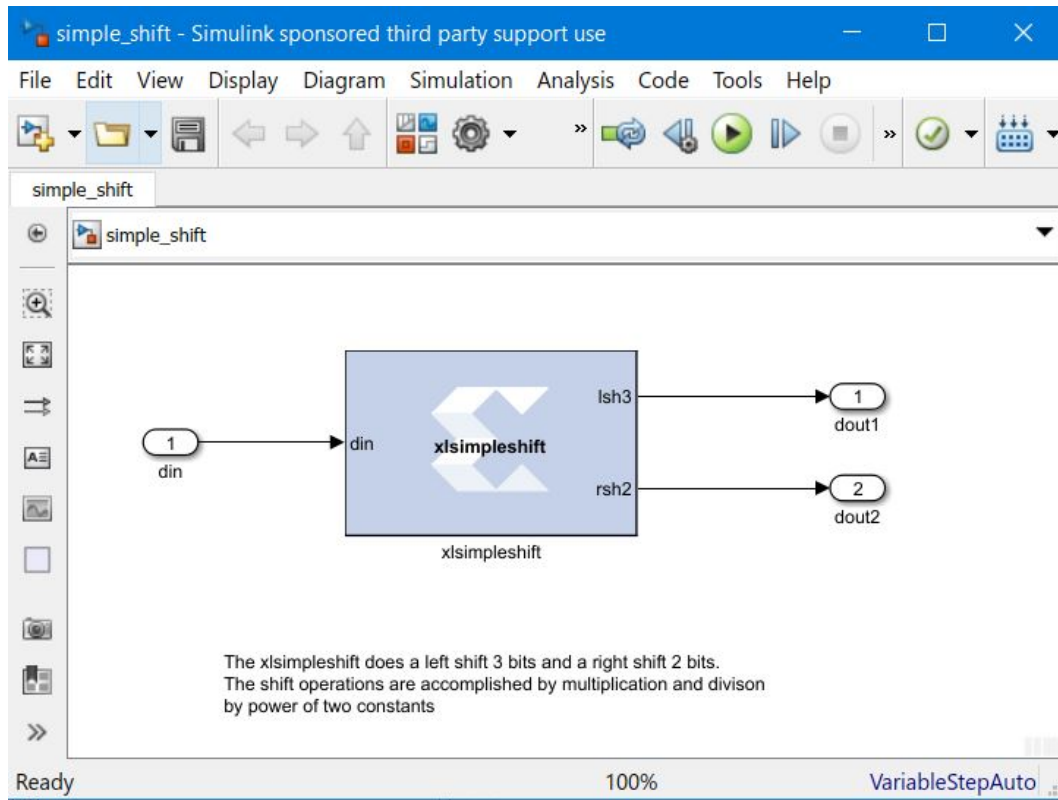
simple_shift - Simulink sponsored third party support use

File Edit View Display Diagram Simulation Analysis Code Tools Help

simple_shift

simple_shift

1
din

din

xlsimpleshift

lsh3

rsh2

xlsimpleshift

1
dout1

2
dout2

The xlsimpleshift does a left shift 3 bits and a right shift 2 bits.
The shift operations are accomplished by multiplication and divison by power of two constants

Ready

100%

VariableStepAuto